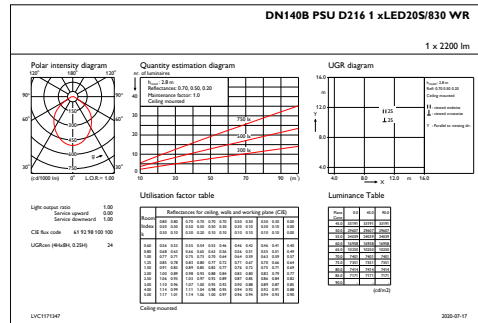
DN140B PSU D216 1 xLED20S/830 WR

1 x 2200 lm

Polar intensity diagram

120° 180° 120°

90° 90°

60° 60°

30° 30°

(cd/1000 lm) 0° L.O.R.= 1.00

Quantity estimation diagram

nr. of luminaires

$h_{room}$: 2.8 m
Reflectances: 0.70, 0.50, 0.20
Maintenance factor: 1.0
Ceiling mounted

750 lx

500 lx

300 lx

10 30 50 70 90 $(m^2)$

UGR diagram

$h_{room}$: 2.8 m
Refl: 0.70 0.50 0.20
Ceiling mounted

‖ : viewed endwise
⊥ : viewed crosswise

Y : Parallel to viewing dir.

16.0

12.0

8.0

4.0

Y

‖ 25
⊥ 25

4.0 8.0 12.0 m 16.0

X

Light output ratio 1.00
Service upward 0.00
Service downward 1.00

CIE flux code 61 92 98 100 100

UGRcen (4Hx8H, 0.25H) 24

Utilisation factor table

Room Index k | Reflectances for ceiling, walls and working plane (CIE)

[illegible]

Ceiling mounted

Luminance Table

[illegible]

(cd/m2)

LVC1171347

2020-07-17